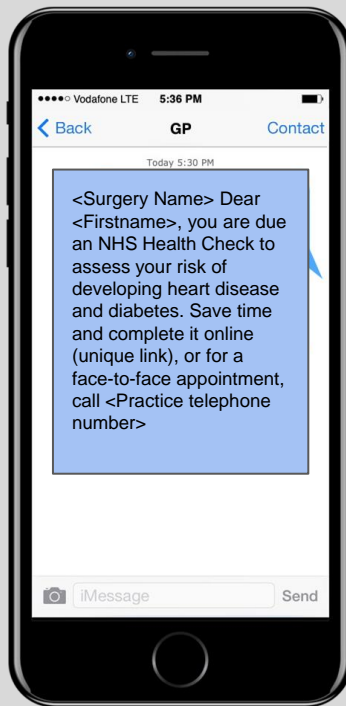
●●●●○ Vodafone LTE 5:36 PM

Back GP Contact

Today 5:30 PM

<Surgery Name> Dear <Firstname>, you are due an NHS Health Check to assess your risk of developing heart disease and diabetes. Save time and complete it online (unique link), or for a face-to-face appointment, call <Practice telephone number>

iMessage Send